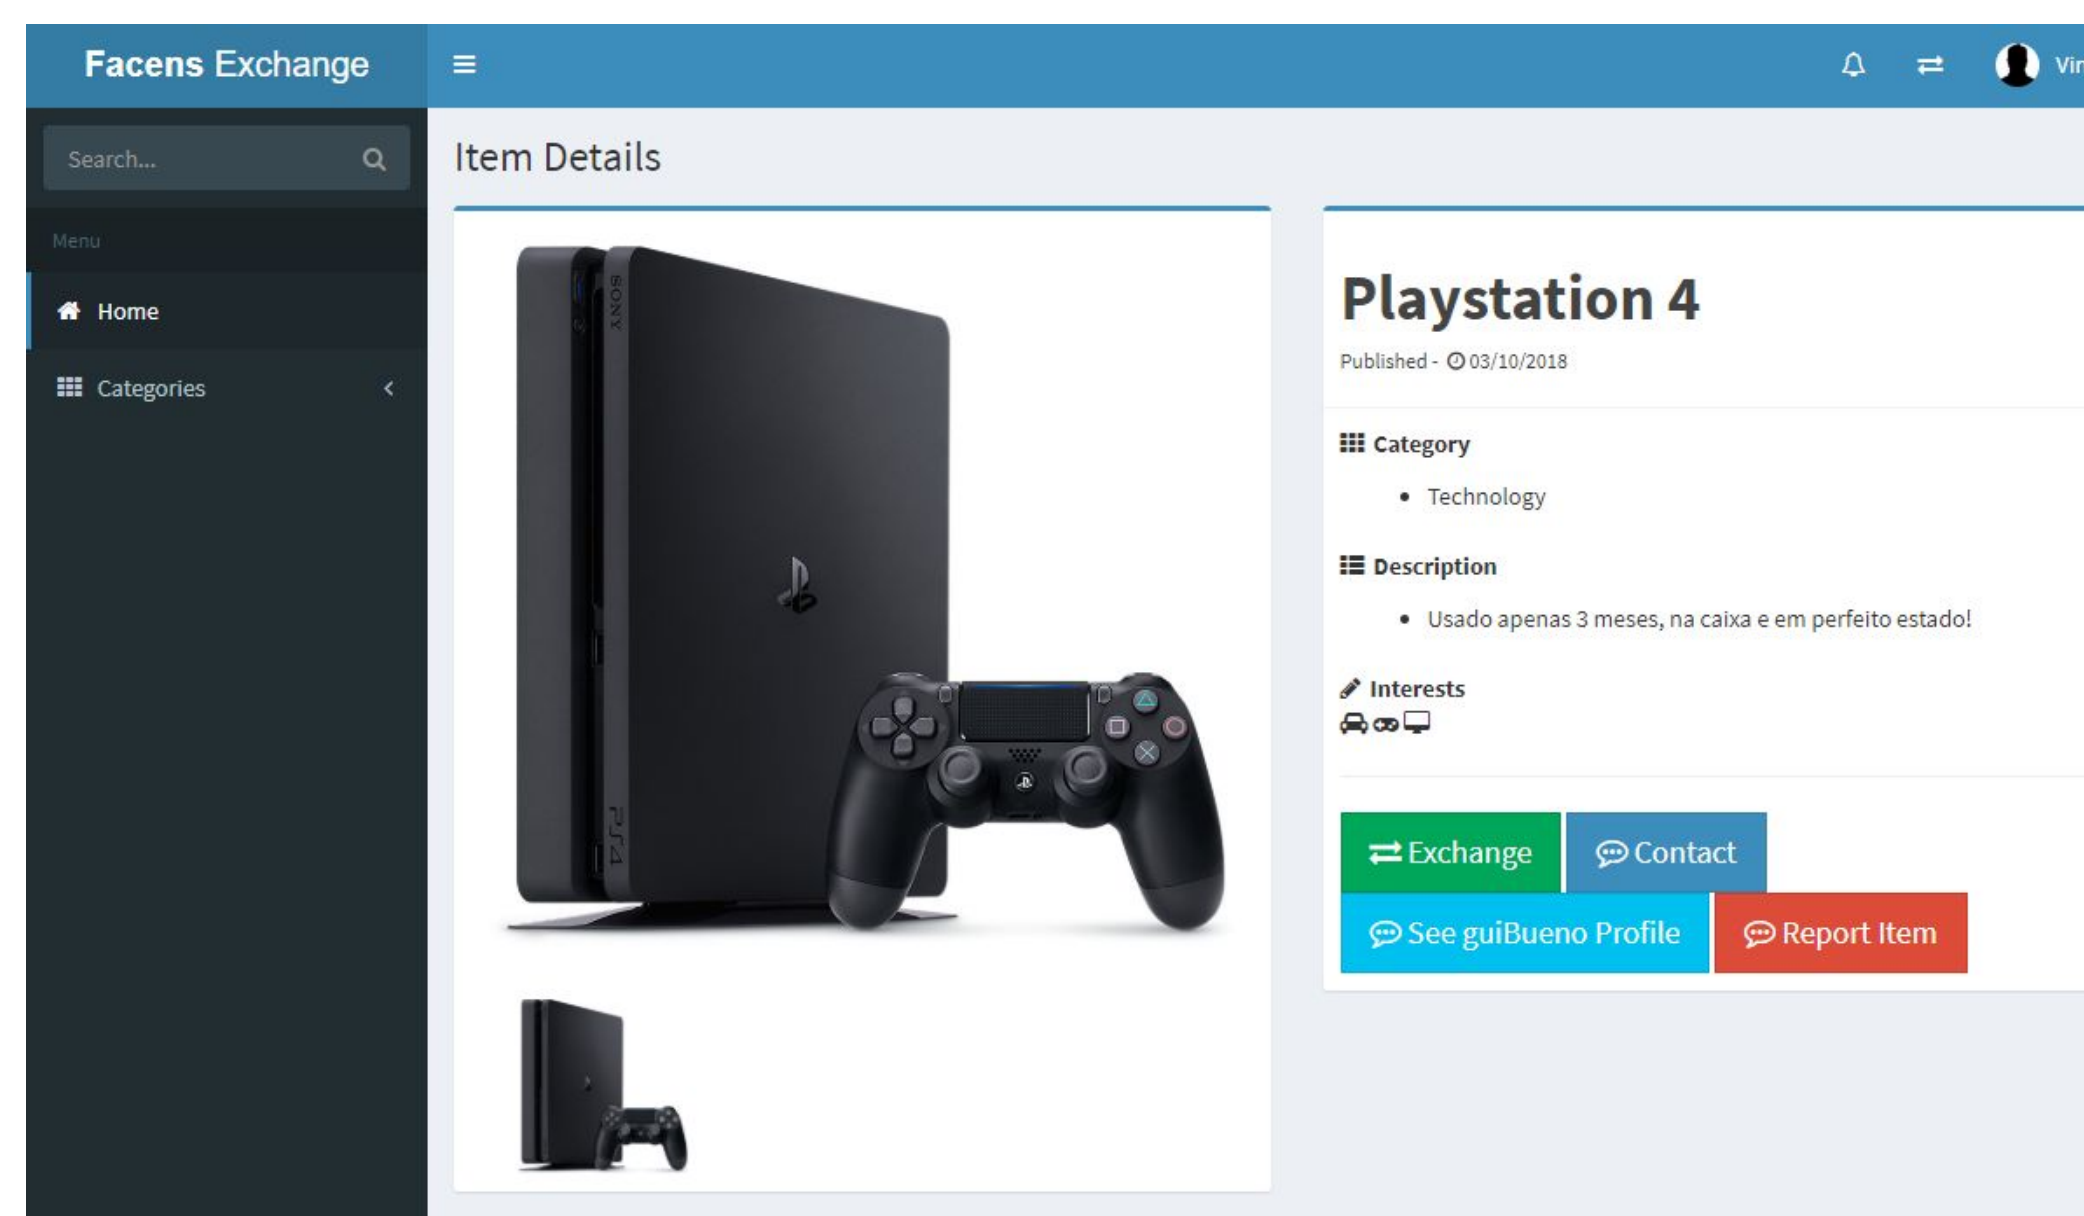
Facens Exchange

Vi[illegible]

Search...

Menu

Home

Categories

Item Details

SONY

PS4

Playstation 4

Published - 03/10/2018

Category

- Technology

Description

- Usado apenas 3 meses, na caixa e em perfeito estado!

Interests

Exchange

Contact

See guiBueno Profile

Report Item